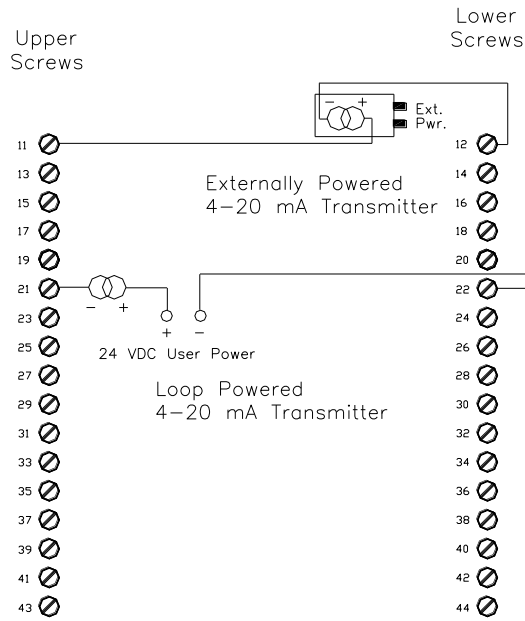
Upper Screws

Lower Screws

− +

Ext. Pwr.

11
12
13
14
15
16
17
18
19
20
21
22
23
24
25
26
27
28
29
30
31
32
33
34
35
36
37
38
39
40
41
42
43
44

Externally Powered
4−20 mA Transmitter

− +

+ −

24 VDC User Power

Loop Powered
4−20 mA Transmitter